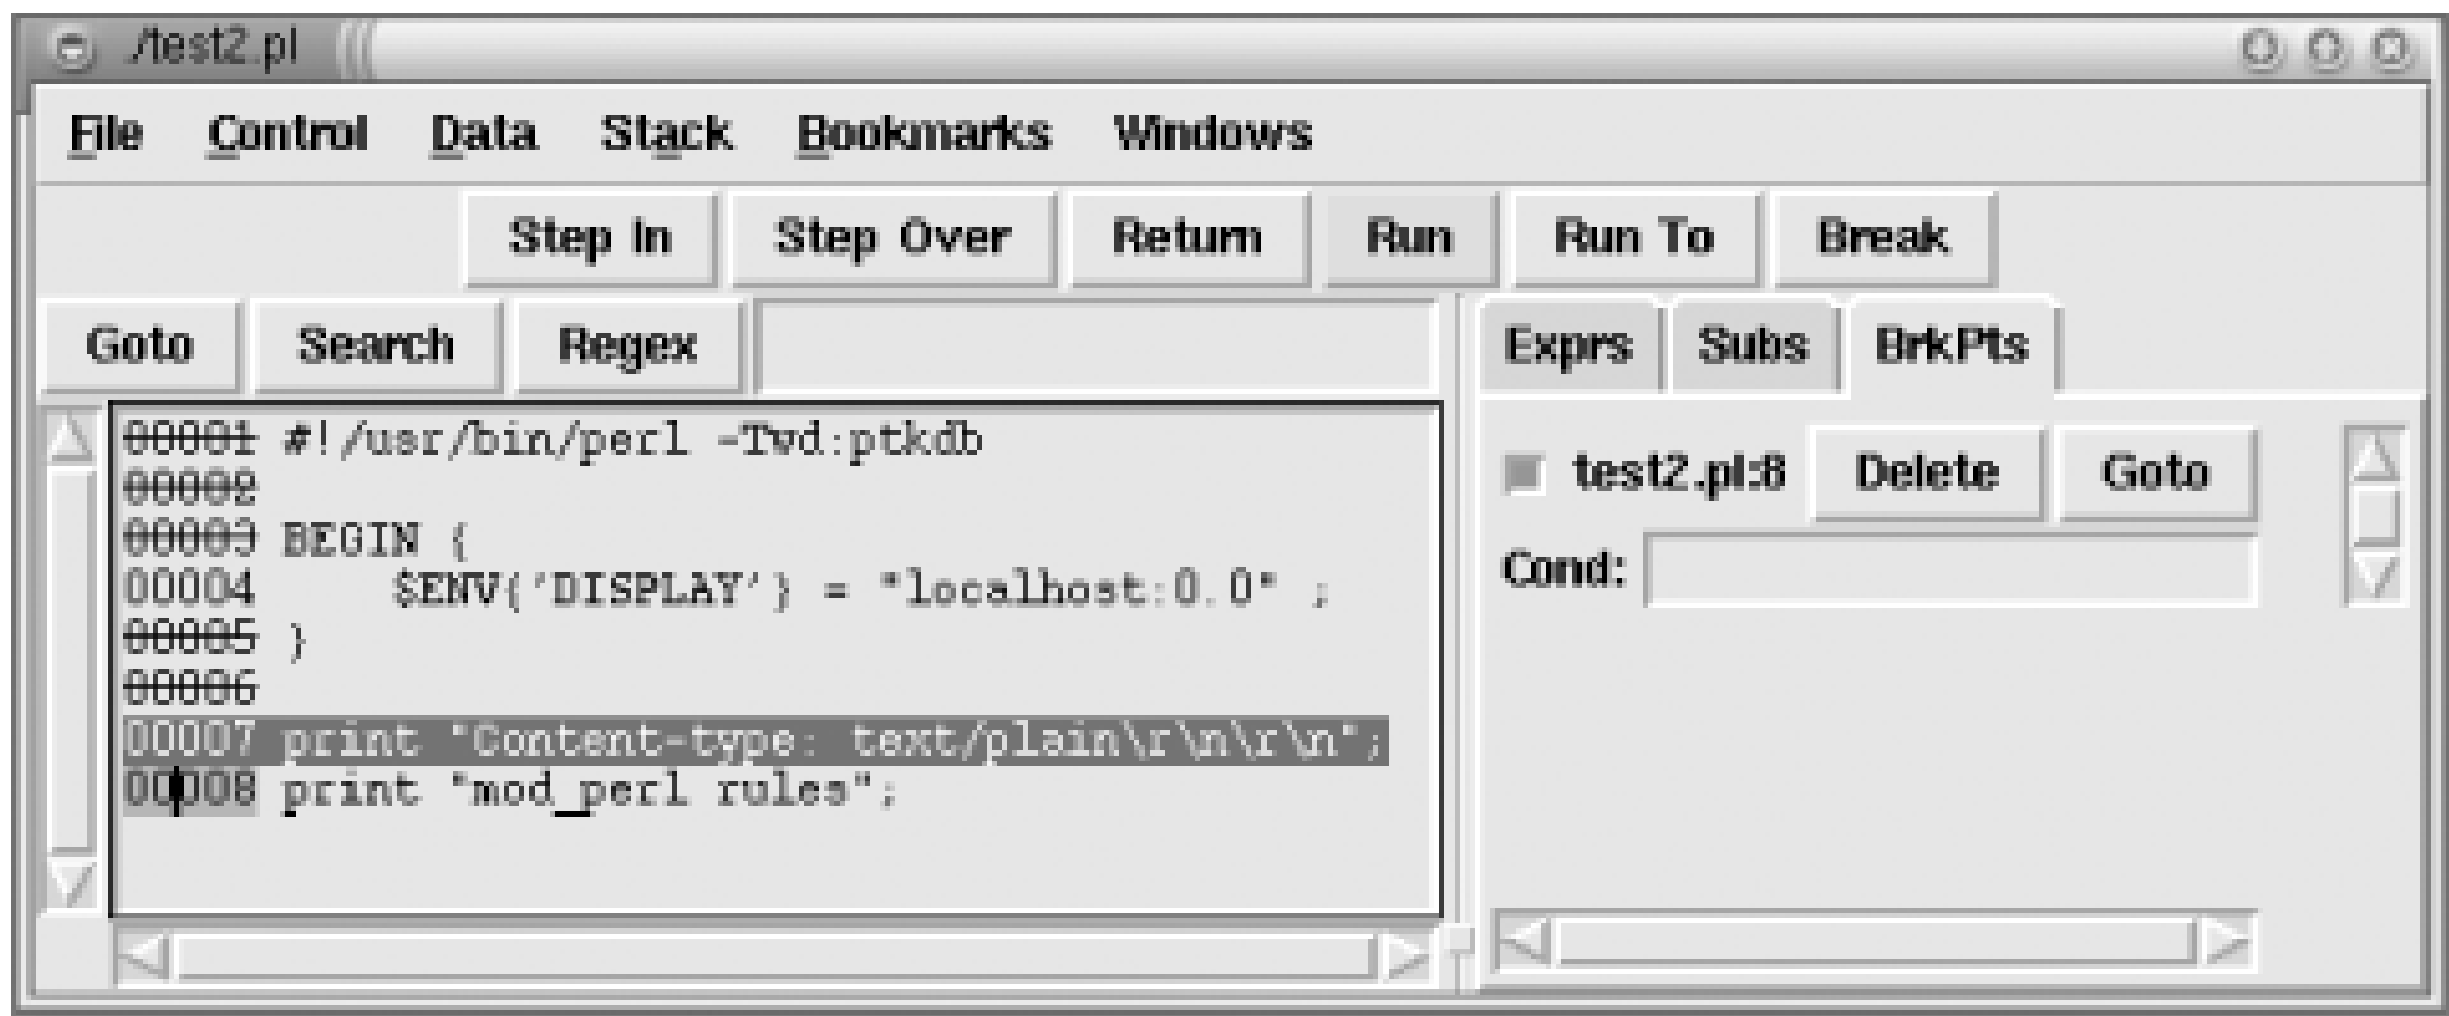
./test2.pl

File Control Data Stack Bookmarks Windows

Step In Step Over Return Run Run To Break

Goto Search Regex

Exprs Subs BrkPts

00001 #!/usr/bin/perl -Twd:ptkdb
00002
00003 BEGIN {
00004 $ENV{'DISPLAY'} = "localhost:0.0" ;
00005 }
00006
00007 print "Content-type: text/plain\r\n\r\n";
00008 print "mod_perl rules";

test2.pl:8 Delete Goto

Cond: